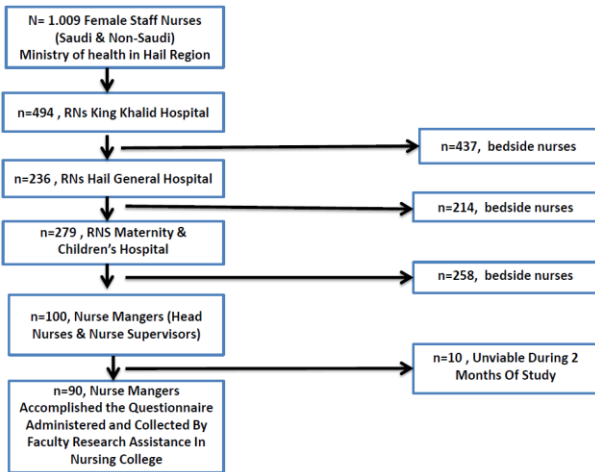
N= 1.009 Female Staff Nurses (Saudi & Non-Saudi) Ministry of health in Hail Region

n=494 , RNs King Khalid Hospital

n=437, bedside nurses

n=236 , RNs Hail General Hospital

n=214, bedside nurses

n=279 , RNS Maternity & Children's Hospital

n=258, bedside nurses

n=100, Nurse Mangers (Head Nurses & Nurse Supervisors)

n=10 , Unviable During 2 Months Of Study

n=90, Nurse Mangers Accomplished the Questionnaire Administered and Collected By Faculty Research Assistance In Nursing College